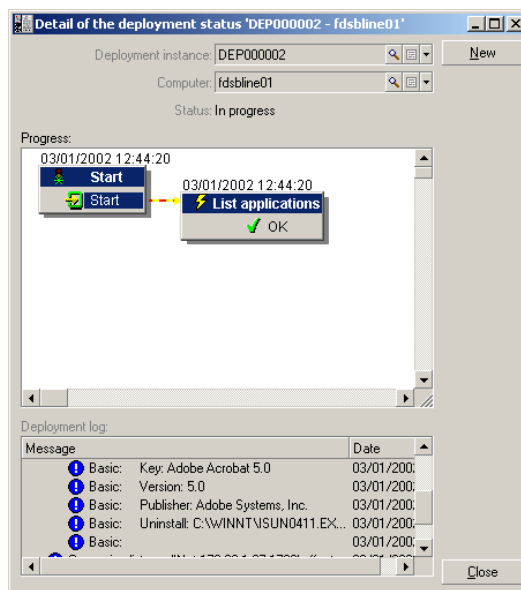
Detail of the deployment status 'DEP000002 - fdsbline01'

New

Deployment instance: DEP000002

Computer: fdsbline01

Status: In progress

Progress:

03/01/2002 12:44:20

Start

Start

03/01/2002 12:44:20

List applications

OK

Deployment log:

| Message | Date |
|---|---|
| Basic: Key: Adobe Acrobat 5.0 | 03/01/200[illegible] |
| Basic: Version: 5.0 | 03/01/200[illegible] |
| Basic: Publisher: Adobe Systems, Inc. | 03/01/200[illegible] |
| Basic: Uninstall: C:\WINNT\ISUN0411.EX... | 03/01/200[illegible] |
| Basic: | 03/01/200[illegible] |
| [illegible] | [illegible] |

Close